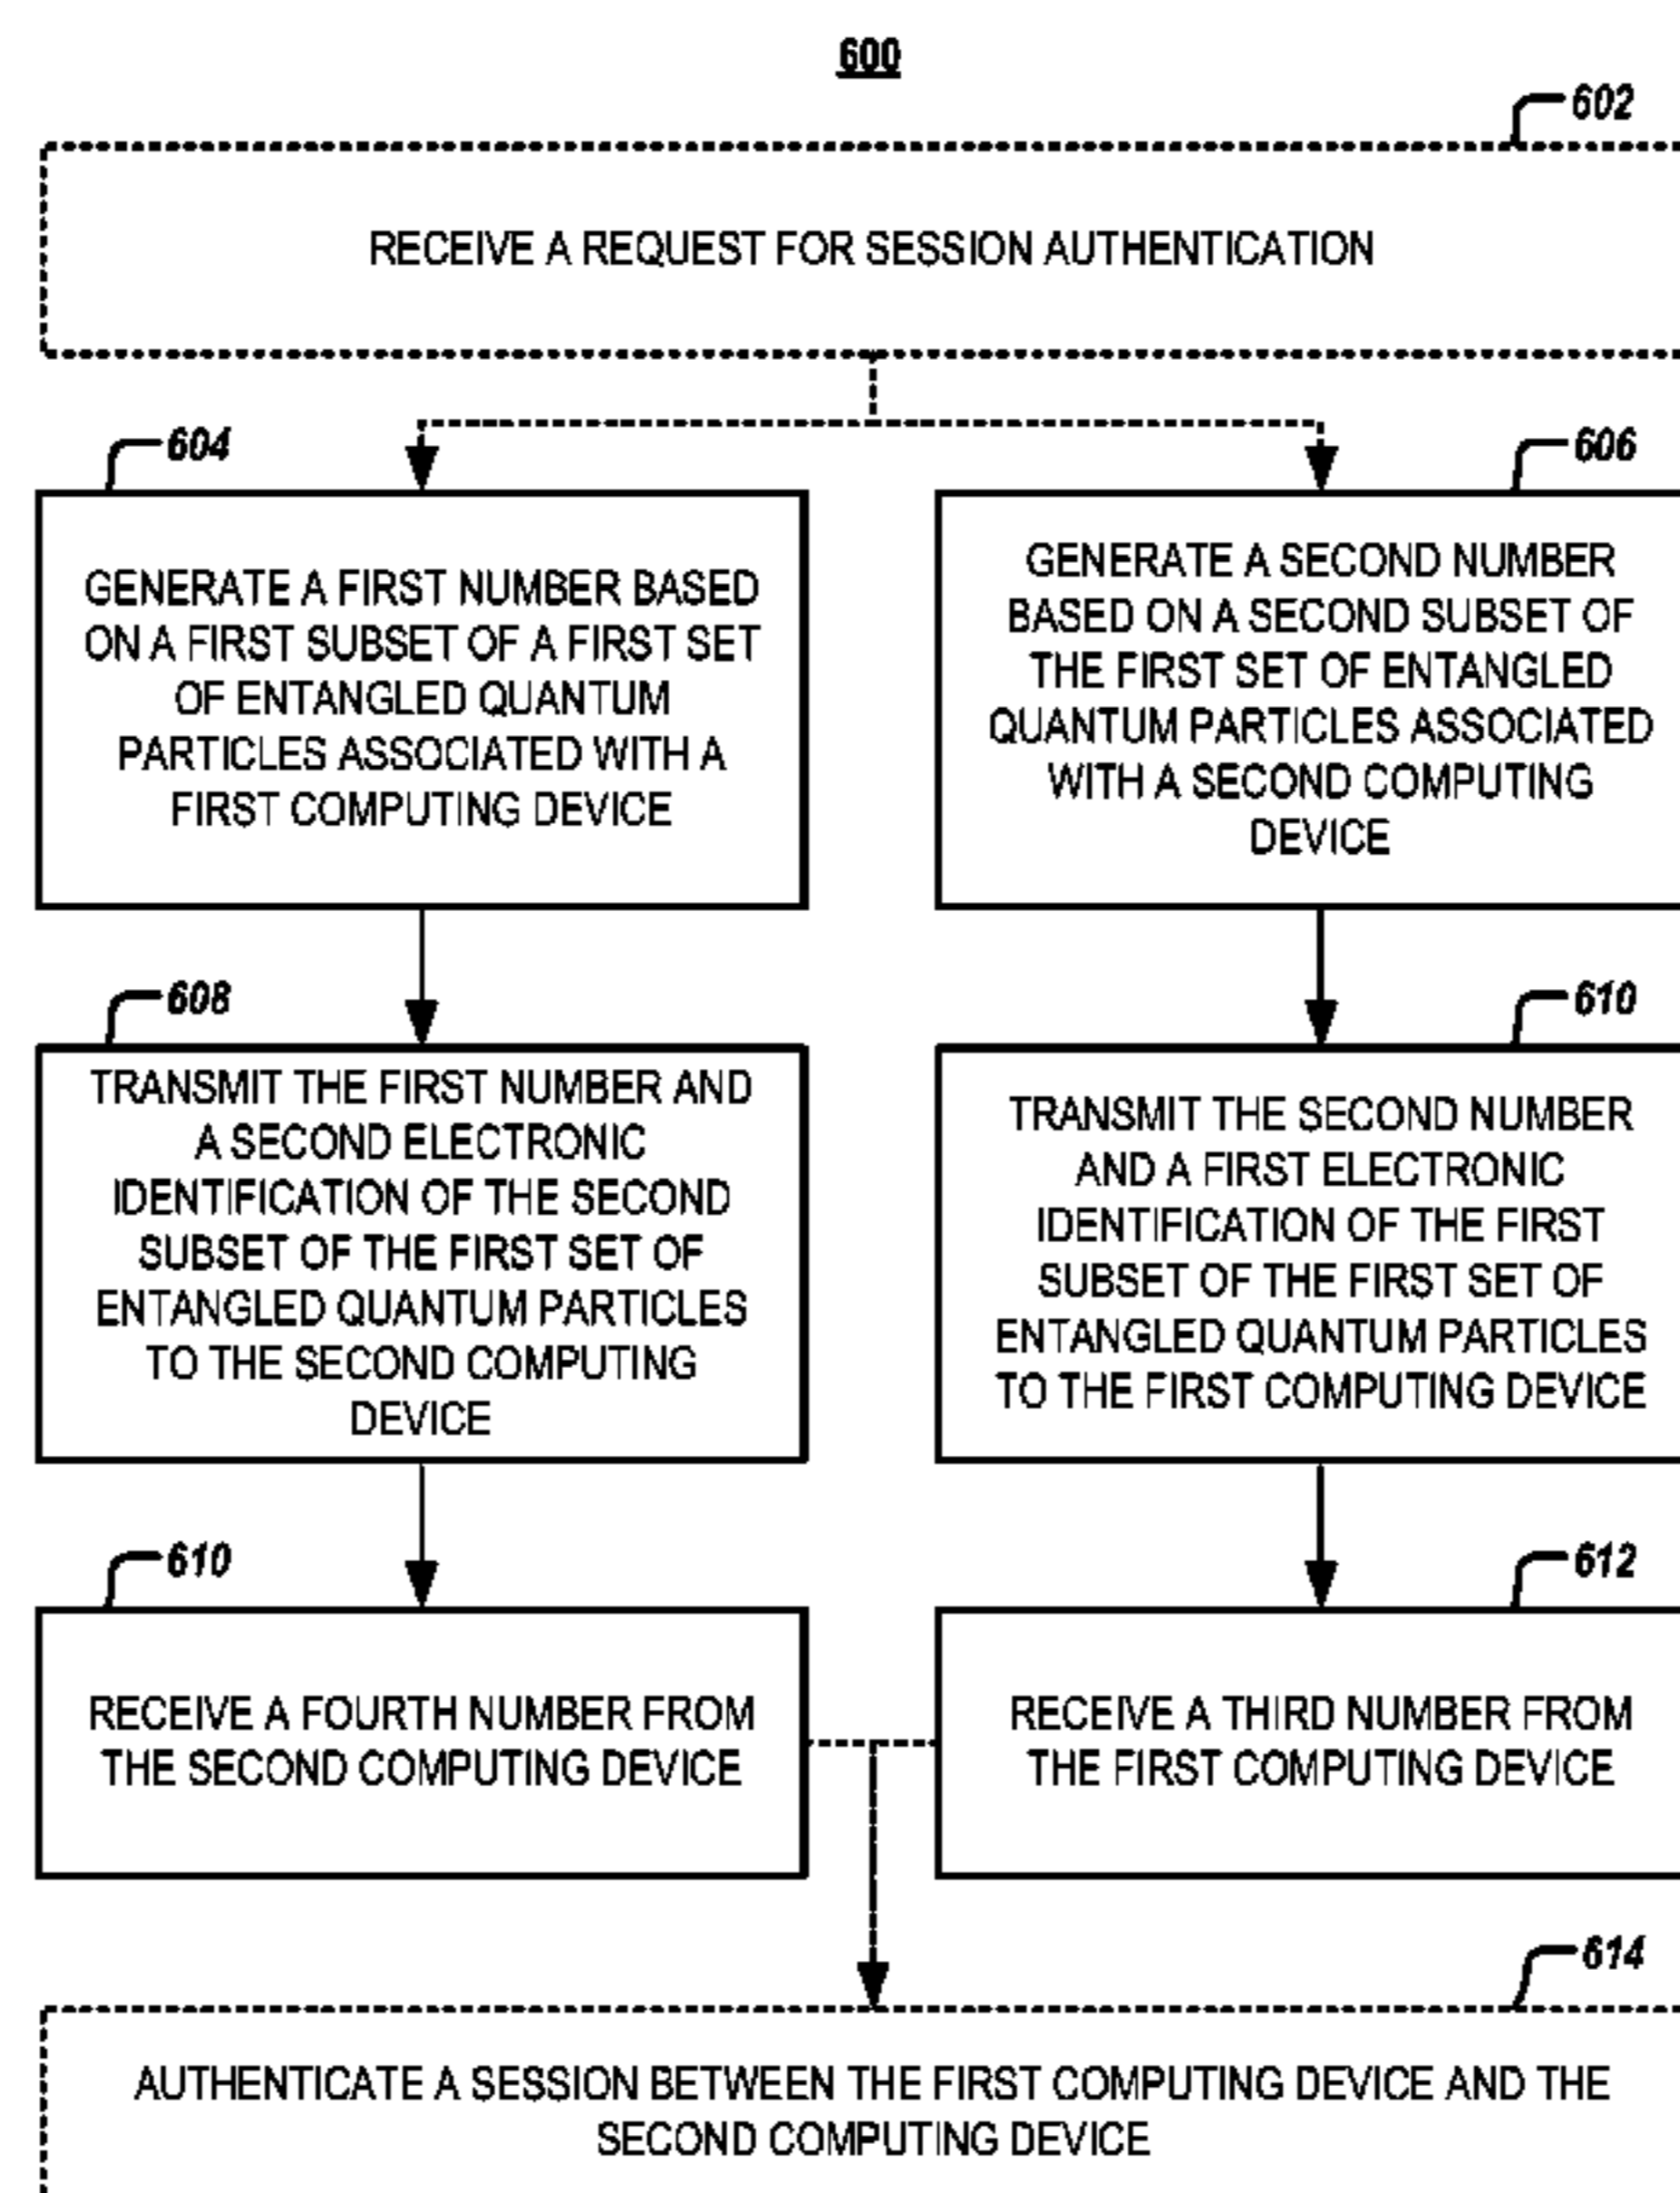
600

602

RECEIVE A REQUEST FOR SESSION AUTHENTICATION

604

GENERATE A FIRST NUMBER BASED ON A FIRST SUBSET OF A FIRST SET OF ENTANGLED QUANTUM PARTICLES ASSOCIATED WITH A FIRST COMPUTING DEVICE

606

GENERATE A SECOND NUMBER BASED ON A SECOND SUBSET OF THE FIRST SET OF ENTANGLED QUANTUM PARTICLES ASSOCIATED WITH A SECOND COMPUTING DEVICE

608

TRANSMIT THE FIRST NUMBER AND A SECOND ELECTRONIC IDENTIFICATION OF THE SECOND SUBSET OF THE FIRST SET OF ENTANGLED QUANTUM PARTICLES TO THE SECOND COMPUTING DEVICE

610

TRANSMIT THE SECOND NUMBER AND A FIRST ELECTRONIC IDENTIFICATION OF THE FIRST SUBSET OF THE FIRST SET OF ENTANGLED QUANTUM PARTICLES TO THE FIRST COMPUTING DEVICE

610

RECEIVE A FOURTH NUMBER FROM THE SECOND COMPUTING DEVICE

612

RECEIVE A THIRD NUMBER FROM THE FIRST COMPUTING DEVICE

614

AUTHENTICATE A SESSION BETWEEN THE FIRST COMPUTING DEVICE AND THE SECOND COMPUTING DEVICE